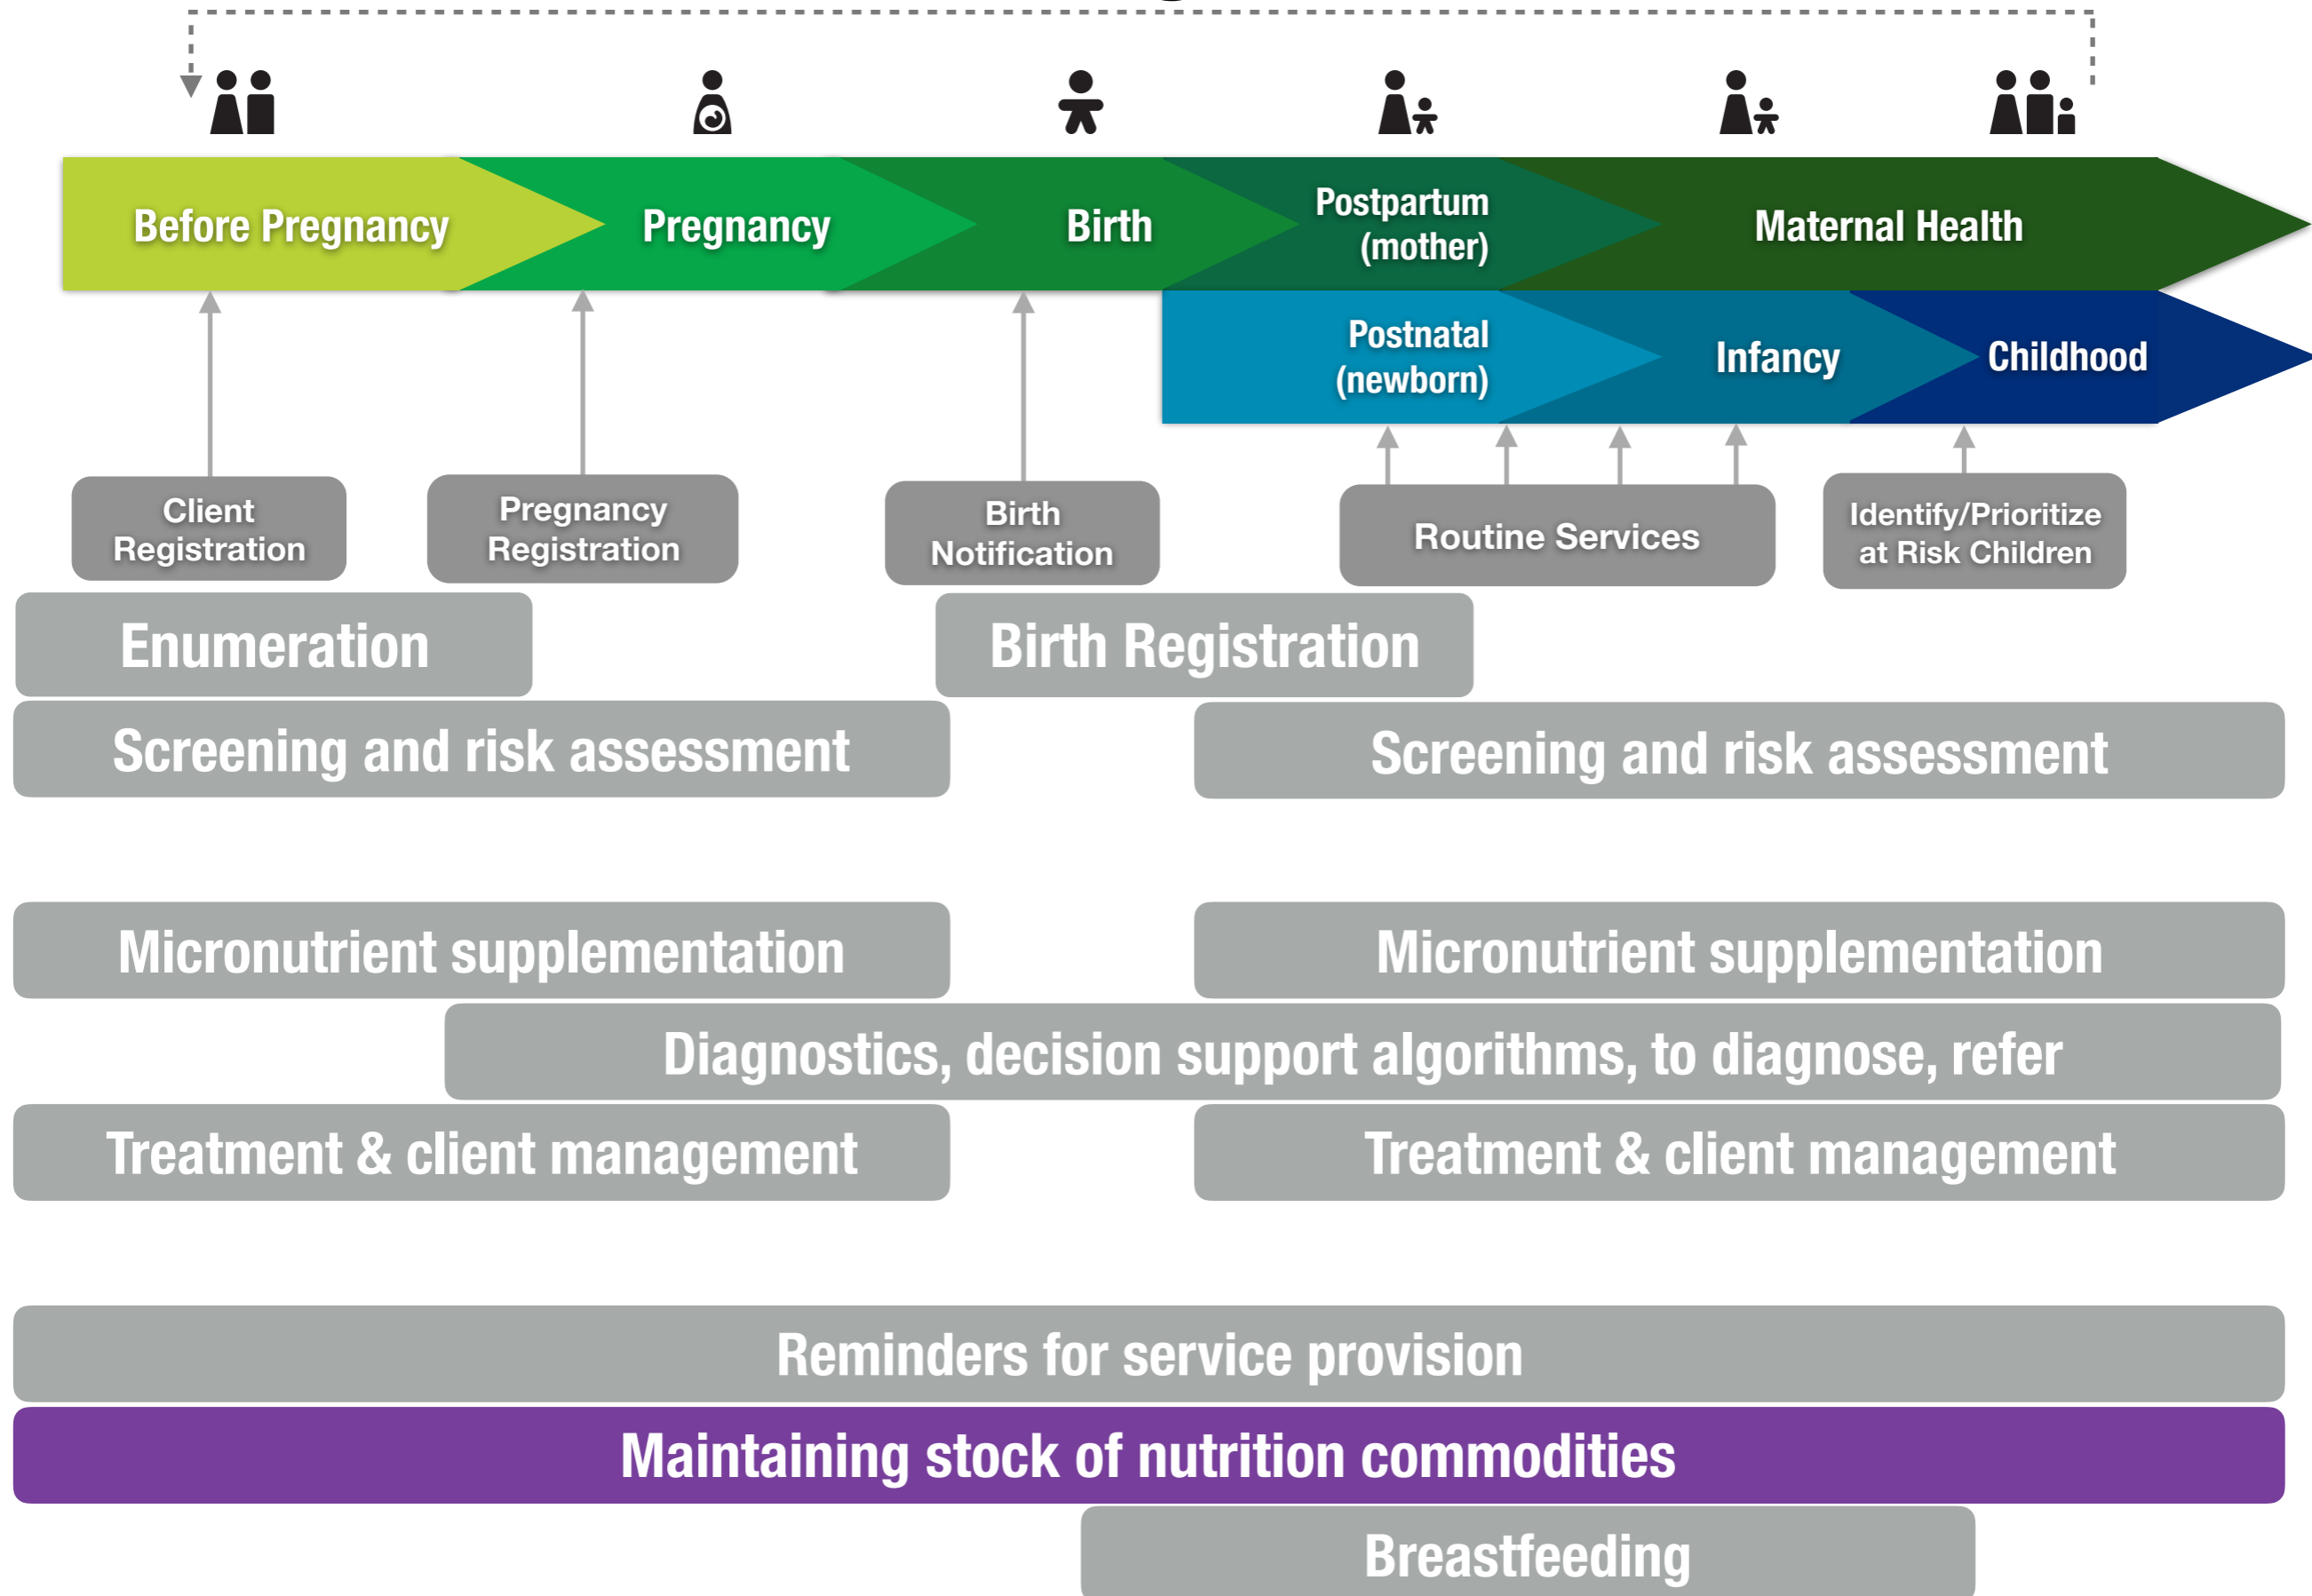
Before Pregnancy

Pregnancy

Birth

Postpartum (mother)

Maternal Health

Postnatal (newborn)

Infancy

Childhood

Client Registration

Pregnancy Registration

Birth Notification

Routine Services

Identify/Prioritize at Risk Children

Enumeration

Birth Registration

Screening and risk assessment

Screening and risk assessment

Micronutrient supplementation

Micronutrient supplementation

Diagnostics, decision support algorithms, to diagnose, refer

Treatment & client management

Treatment & client management

Reminders for service provision

Maintaining stock of nutrition commodities

Breastfeeding